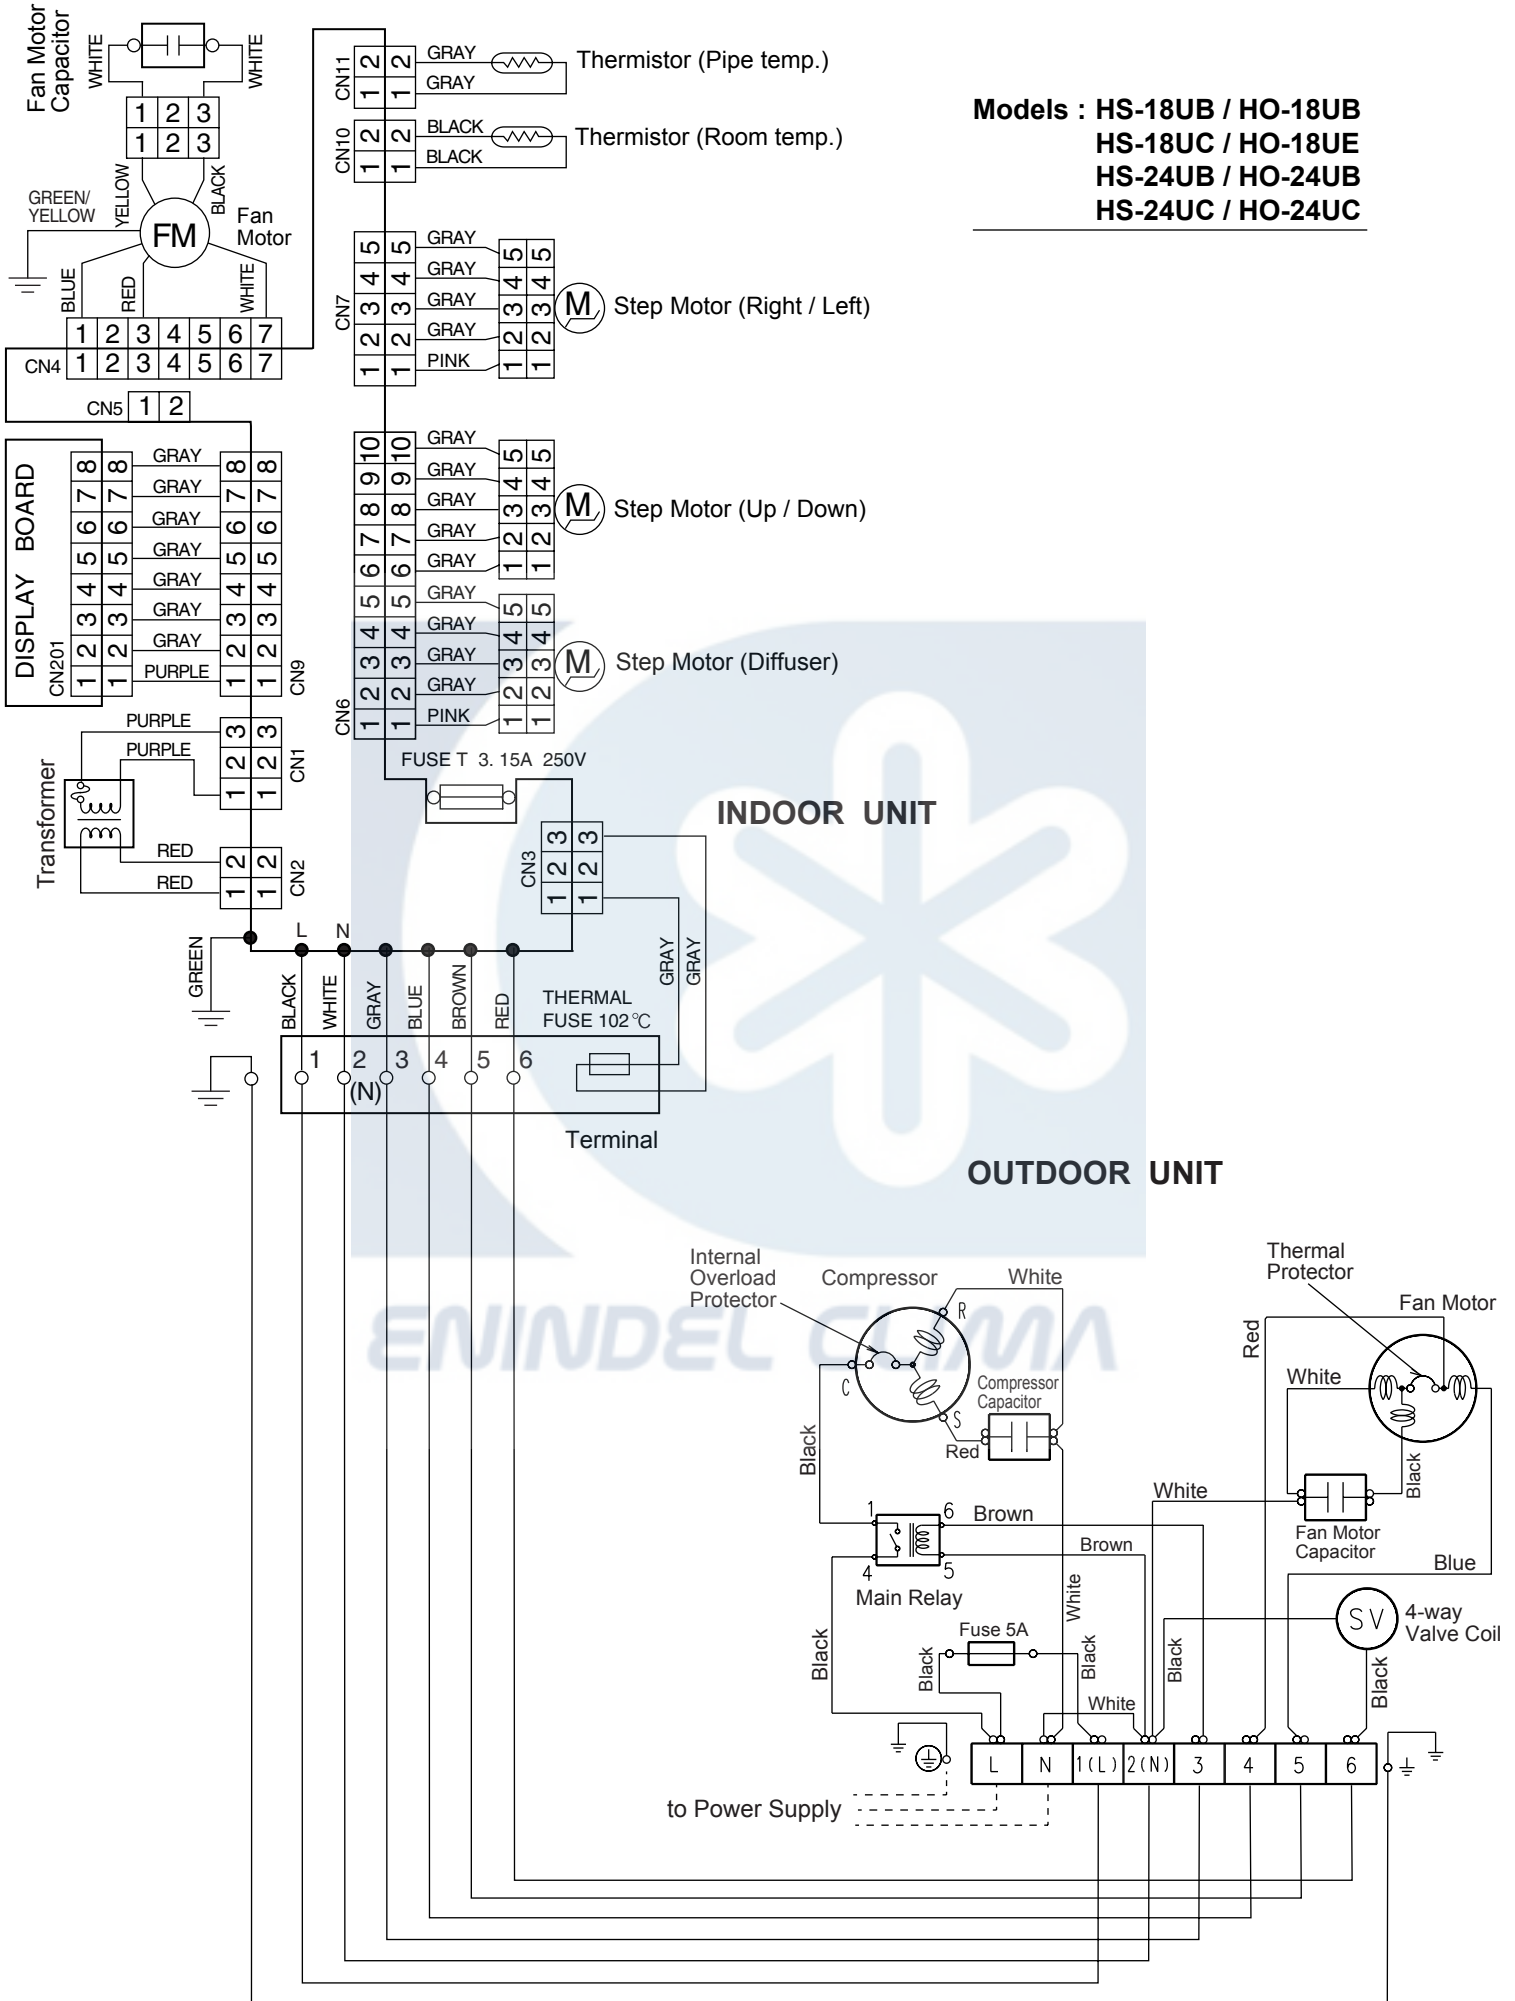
Fan Motor Capacitor

WHITE WHITE

1 2 3
1 2 3

GREEN/ YELLOW

YELLOW BLACK

FM Fan Motor

BLUE RED WHITE

1 2 3 4 5 6 7
CN4 1 2 3 4 5 6 7

CN5 1 2

DISPLAY BOARD

CN201

8 8 GRAY 8 8
7 7 GRAY 7 7
6 6 GRAY 6 6
5 5 GRAY 5 5
4 4 GRAY 4 4
3 3 GRAY 3 3
2 2 GRAY 2 2
1 1 PURPLE 1 1 CN9

PURPLE 3 3
PURPLE 2 2 CN1
1 1

Transformer

RED 2 2
RED 1 1 CN2

CN11 2 2 GRAY Thermistor (Pipe temp.)
1 1 GRAY

CN10 2 2 BLACK Thermistor (Room temp.)
1 1 BLACK

Models : HS-18UB / HO-18UB
HS-18UC / HO-18UE
HS-24UB / HO-24UB
HS-24UC / HO-24UC

CN7
5 5 GRAY 5 5
4 4 GRAY 4 4
3 3 GRAY 3 3 M Step Motor (Right / Left)
2 2 GRAY 2 2
1 1 PINK 1 1

10 10 GRAY 5 5
9 9 GRAY 4 4
8 8 GRAY 3 3 M Step Motor (Up / Down)
7 7 GRAY 2 2
6 6 GRAY 1 1
5 5 GRAY 5 5
4 4 GRAY 4 4
3 3 GRAY 3 3 M Step Motor (Diffuser)
2 2 GRAY 2 2
1 1 PINK 1 1
CN6

FUSE T 3. 15A 250V

INDOOR UNIT

CN3 3 3
2 2
1 1

GREEN L N

BLACK WHITE GRAY BLUE BROWN RED

GRAY GRAY

THERMAL FUSE 102℃

1 2 (N) 3 4 5 6

Terminal

OUTDOOR UNIT

Internal Overload Protector

Compressor

White

R

C

S

Compressor Capacitor

Red

Black

1 6 Brown

4 5

Brown

Main Relay

Thermal Protector

Fan Motor

Red

White

Black

White

Fan Motor Capacitor

Blue

White

SV 4-way Valve Coil

Fuse 5A

Black Black Black Black Black Black

White

L N 1(L) 2(N) 3 4 5 6

to Power Supply